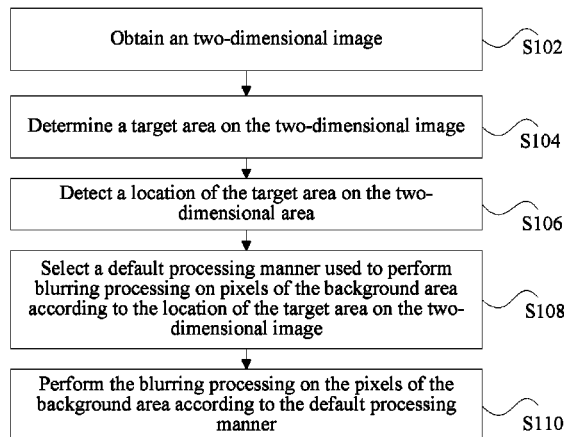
Obtain an two-dimensional image

S102

Determine a target area on the two-dimensional image

S104

Detect a location of the target area on the two-dimensional area

S106

Select a default processing manner used to perform blurring processing on pixels of the background area according to the location of the target area on the two-dimensional image

S108

Perform the blurring processing on the pixels of the background area according to the default processing manner

S110